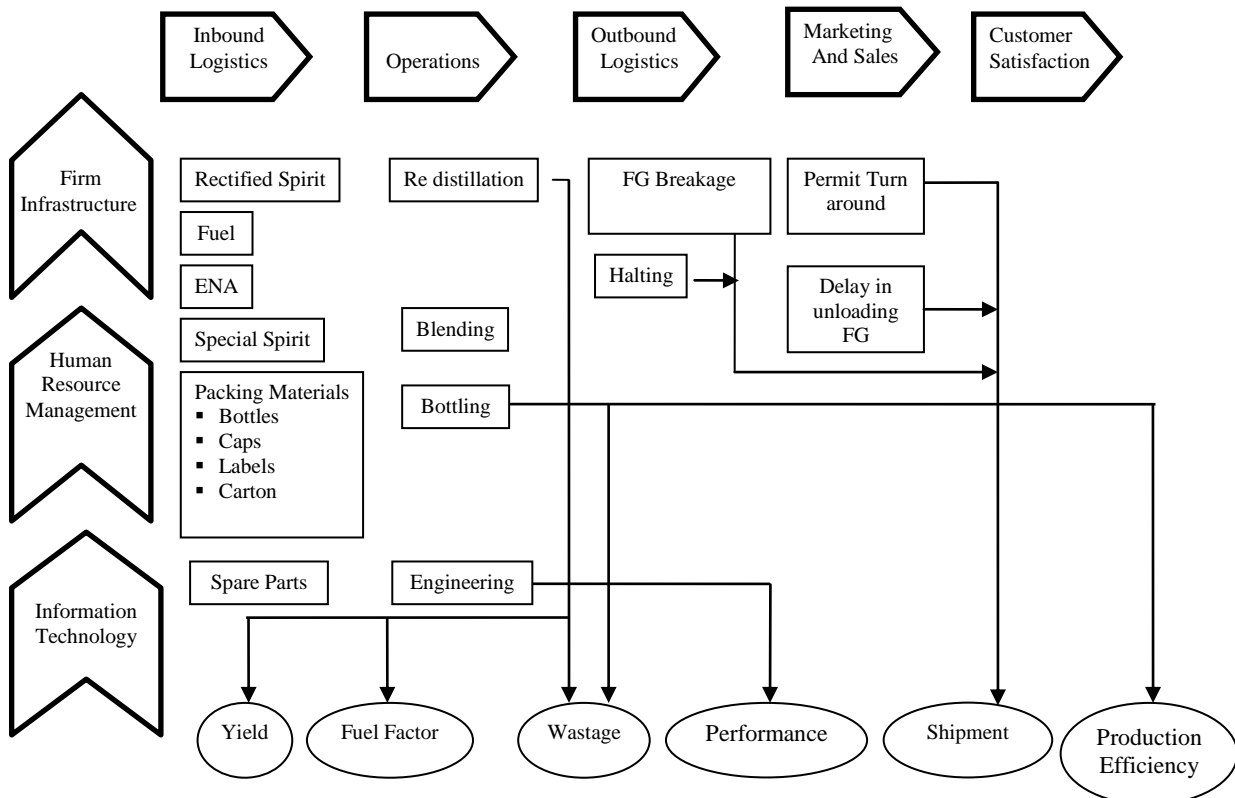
Inbound Logistics

Operations

Outbound Logistics

Marketing And Sales

Customer Satisfaction

Firm Infrastructure

Human Resource Management

Information Technology

Rectified Spirit

Fuel

ENA

Special Spirit

Packing Materials
- Bottles
- Caps
- Labels
- Carton

Spare Parts

Re distillation

Blending

Bottling

Engineering

FG Breakage

Halting

Permit Turn around

Delay in unloading FG

Yield

Fuel Factor

Wastage

Performance

Shipment

Production Efficiency